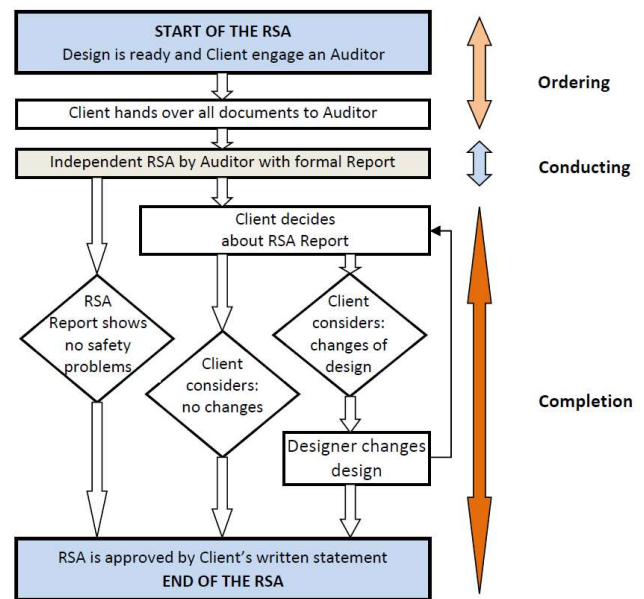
START OF THE RSA
Design is ready and Client engage an Auditor

Ordering

Client hands over all documents to Auditor

Independent RSA by Auditor with formal Report

Conducting

Client decides about RSA Report

RSA Report shows no safety problems

Client considers: no changes

Client considers: changes of design

Completion

Designer changes design

RSA is approved by Client's written statement
END OF THE RSA